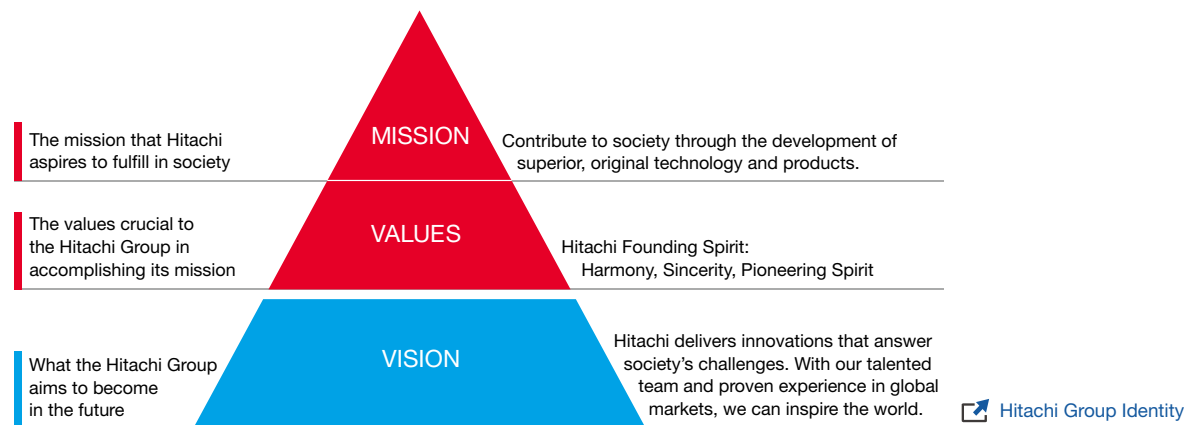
The mission that Hitachi aspires to fulfill in society

MISSION

Contribute to society through the development of superior, original technology and products.

The values crucial to the Hitachi Group in accomplishing its mission

VALUES

Hitachi Founding Spirit: Harmony, Sincerity, Pioneering Spirit

What the Hitachi Group aims to become in the future

VISION

Hitachi delivers innovations that answer society's challenges. With our talented team and proven experience in global markets, we can inspire the world.

Hitachi Group Identity